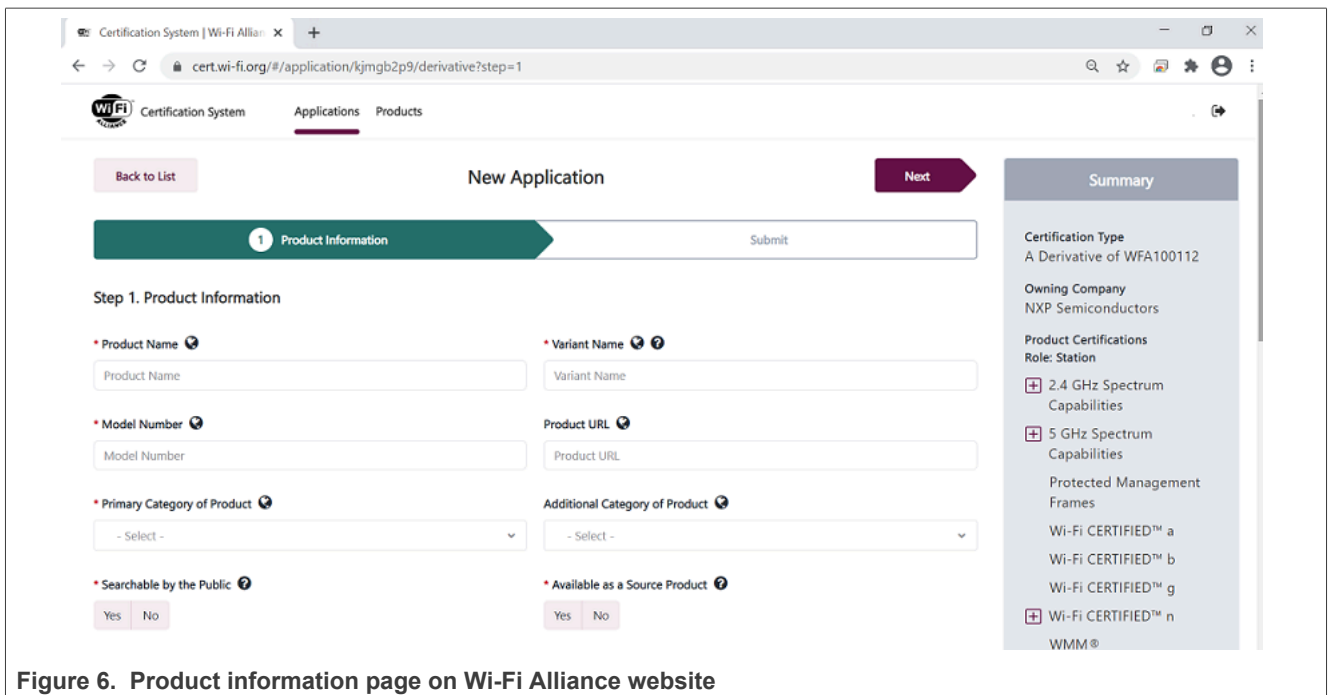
Certification System | Wi-Fi Allian ×

cert.wi-fi.org/#/application/kjmgb2p9/derivative?step=1

Wi Fi Certification System Applications Products

Back to List

New Application

Next

Summary

1 Product Information

Submit

Step 1. Product Information

* Product Name

Product Name

* Variant Name

Variant Name

* Model Number

Model Number

Product URL

Product URL

* Primary Category of Product

- Select -

Additional Category of Product

- Select -

* Searchable by the Public

Yes No

* Available as a Source Product

Yes No

Certification Type
A Derivative of WFA100112

Owning Company
NXP Semiconductors

Product Certifications
Role: Station

2.4 GHz Spectrum Capabilities

5 GHz Spectrum Capabilities

Protected Management Frames

Wi-Fi CERTIFIED™ a

Wi-Fi CERTIFIED™ b

Wi-Fi CERTIFIED™ g

Wi-Fi CERTIFIED™ n

WMM®

Figure 6. Product information page on Wi-Fi Alliance website